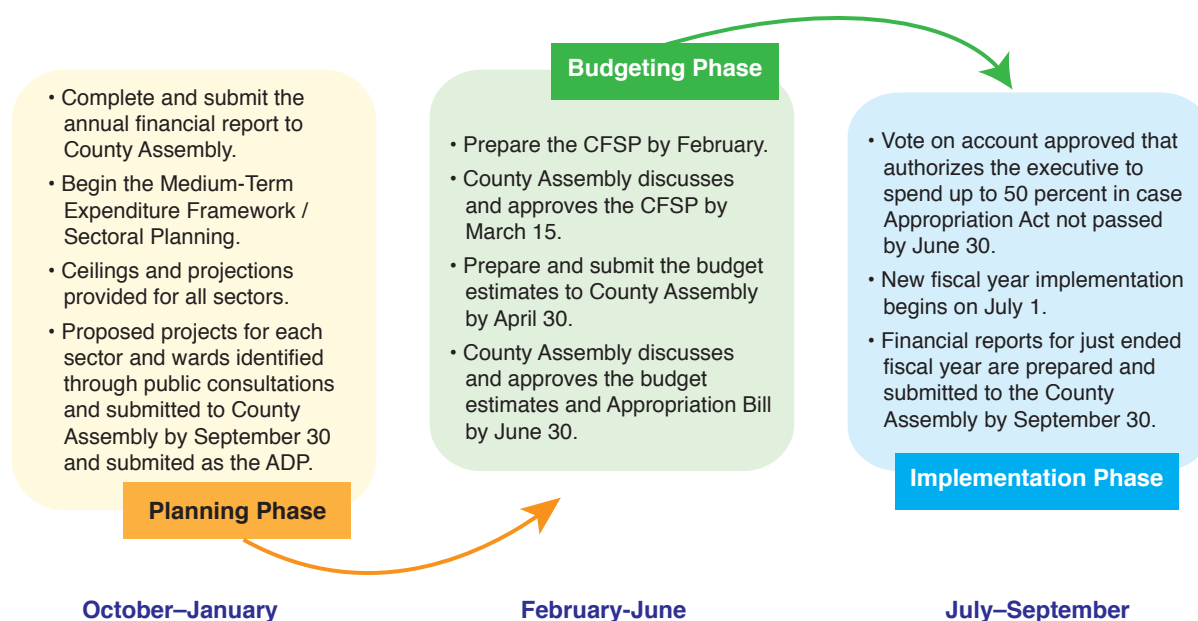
• Complete and submit the annual financial report to County Assembly.

• Begin the Medium-Term Expenditure Framework / Sectoral Planning.

• Ceilings and projections provided for all sectors.

• Proposed projects for each sector and wards identified through public consultations and submitted to County Assembly by September 30 and submited as the ADP.

Planning Phase

October–January

Budgeting Phase

• Prepare the CFSP by February.

• County Assembly discusses and approves the CFSP by March 15.

• Prepare and submit the budget estimates to County Assembly by April 30.

• County Assembly discusses and approves the budget estimates and Appropriation Bill by June 30.

February-June

• Vote on account approved that authorizes the executive to spend up to 50 percent in case Appropriation Act not passed by June 30.

• New fiscal year implementation begins on July 1.

• Financial reports for just ended fiscal year are prepared and submitted to the County Assembly by September 30.

Implementation Phase

July–September